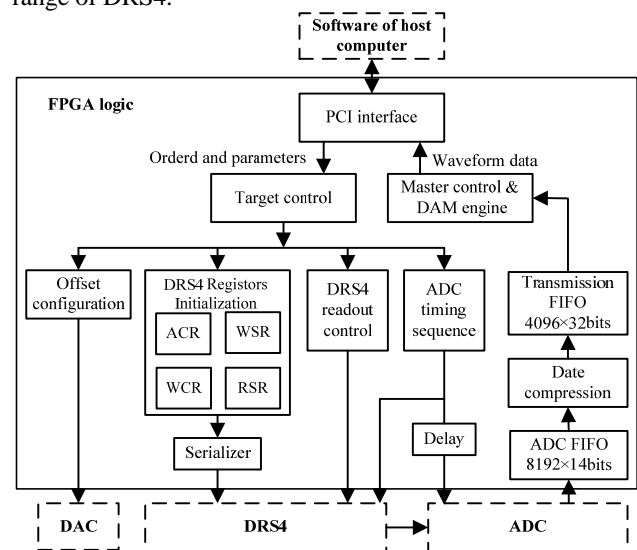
range of DRS4.

Software of host computer

FPGA logic

PCI interface

Orderd and parameters

Waveform data

Target control

Master control & DAM engine

Offset configuration

DRS4 Registors Initialization

ACR

WSR

WCR

RSR

DRS4 readout control

ADC timing sequence

Transmission FIFO 4096×32bits

Date compression

Serializer

Delay

ADC FIFO 8192×14bits

DAC

DRS4

ADC